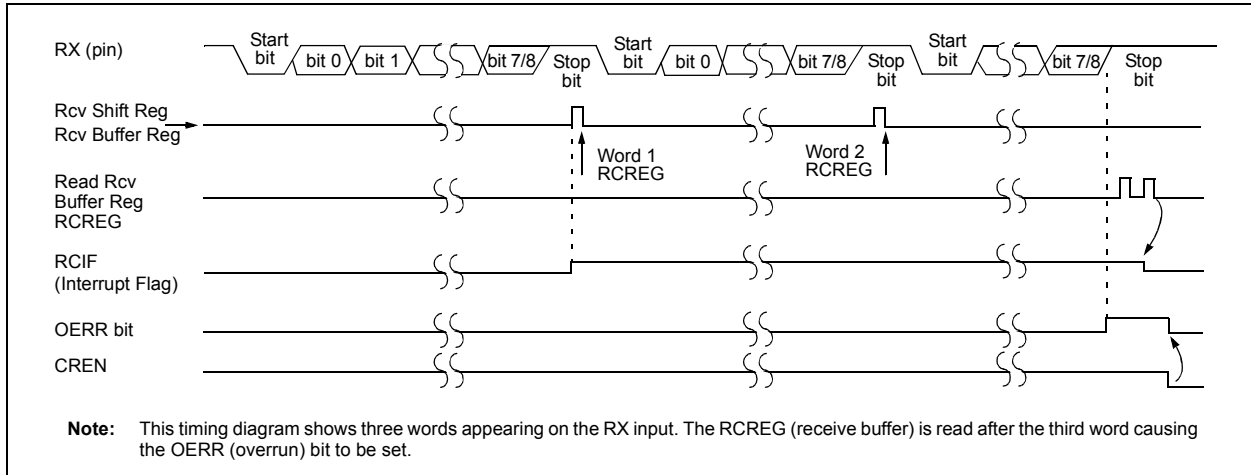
RX (pin)

Start bit

bit 0

bit 1

bit 7/8

Stop bit

Start bit

bit 0

bit 7/8

Stop bit

Start bit

bit 7/8

Stop bit

Rcv Shift Reg
Rcv Buffer Reg

Word 1
RCREG

Word 2
RCREG

Read Rcv
Buffer Reg
RCREG

RCIF
(Interrupt Flag)

OERR bit

CREN

**Note:** This timing diagram shows three words appearing on the RX input. The RCREG (receive buffer) is read after the third word causing the OERR (overrun) bit to be set.